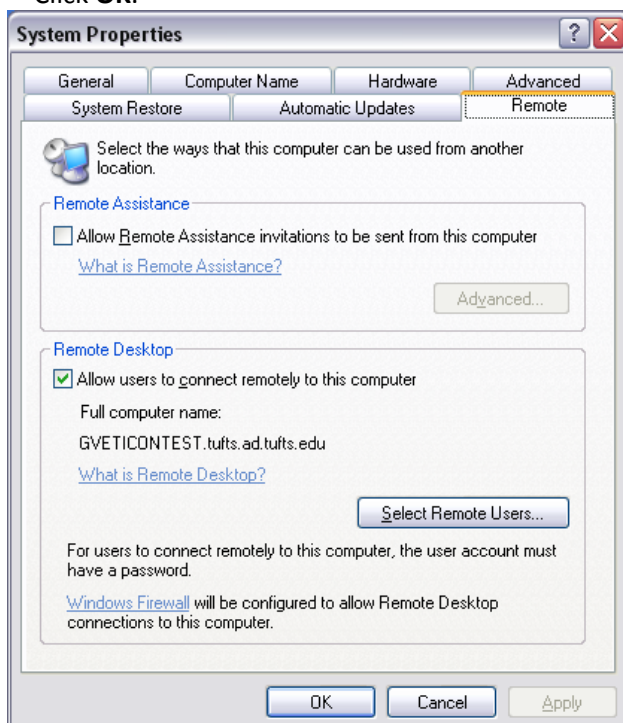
Click OK.

System Properties

General | Computer Name | Hardware | Advanced
System Restore | Automatic Updates | Remote

Select the ways that this computer can be used from another location.

Remote Assistance

Allow Remote Assistance invitations to be sent from this computer

What is Remote Assistance?

Advanced...

Remote Desktop

Allow users to connect remotely to this computer

Full computer name:

GVETICONTEST.tufts.ad.tufts.edu

What is Remote Desktop?

Select Remote Users...

For users to connect remotely to this computer, the user account must have a password.

Windows Firewall will be configured to allow Remote Desktop connections to this computer.

OK | Cancel | Apply